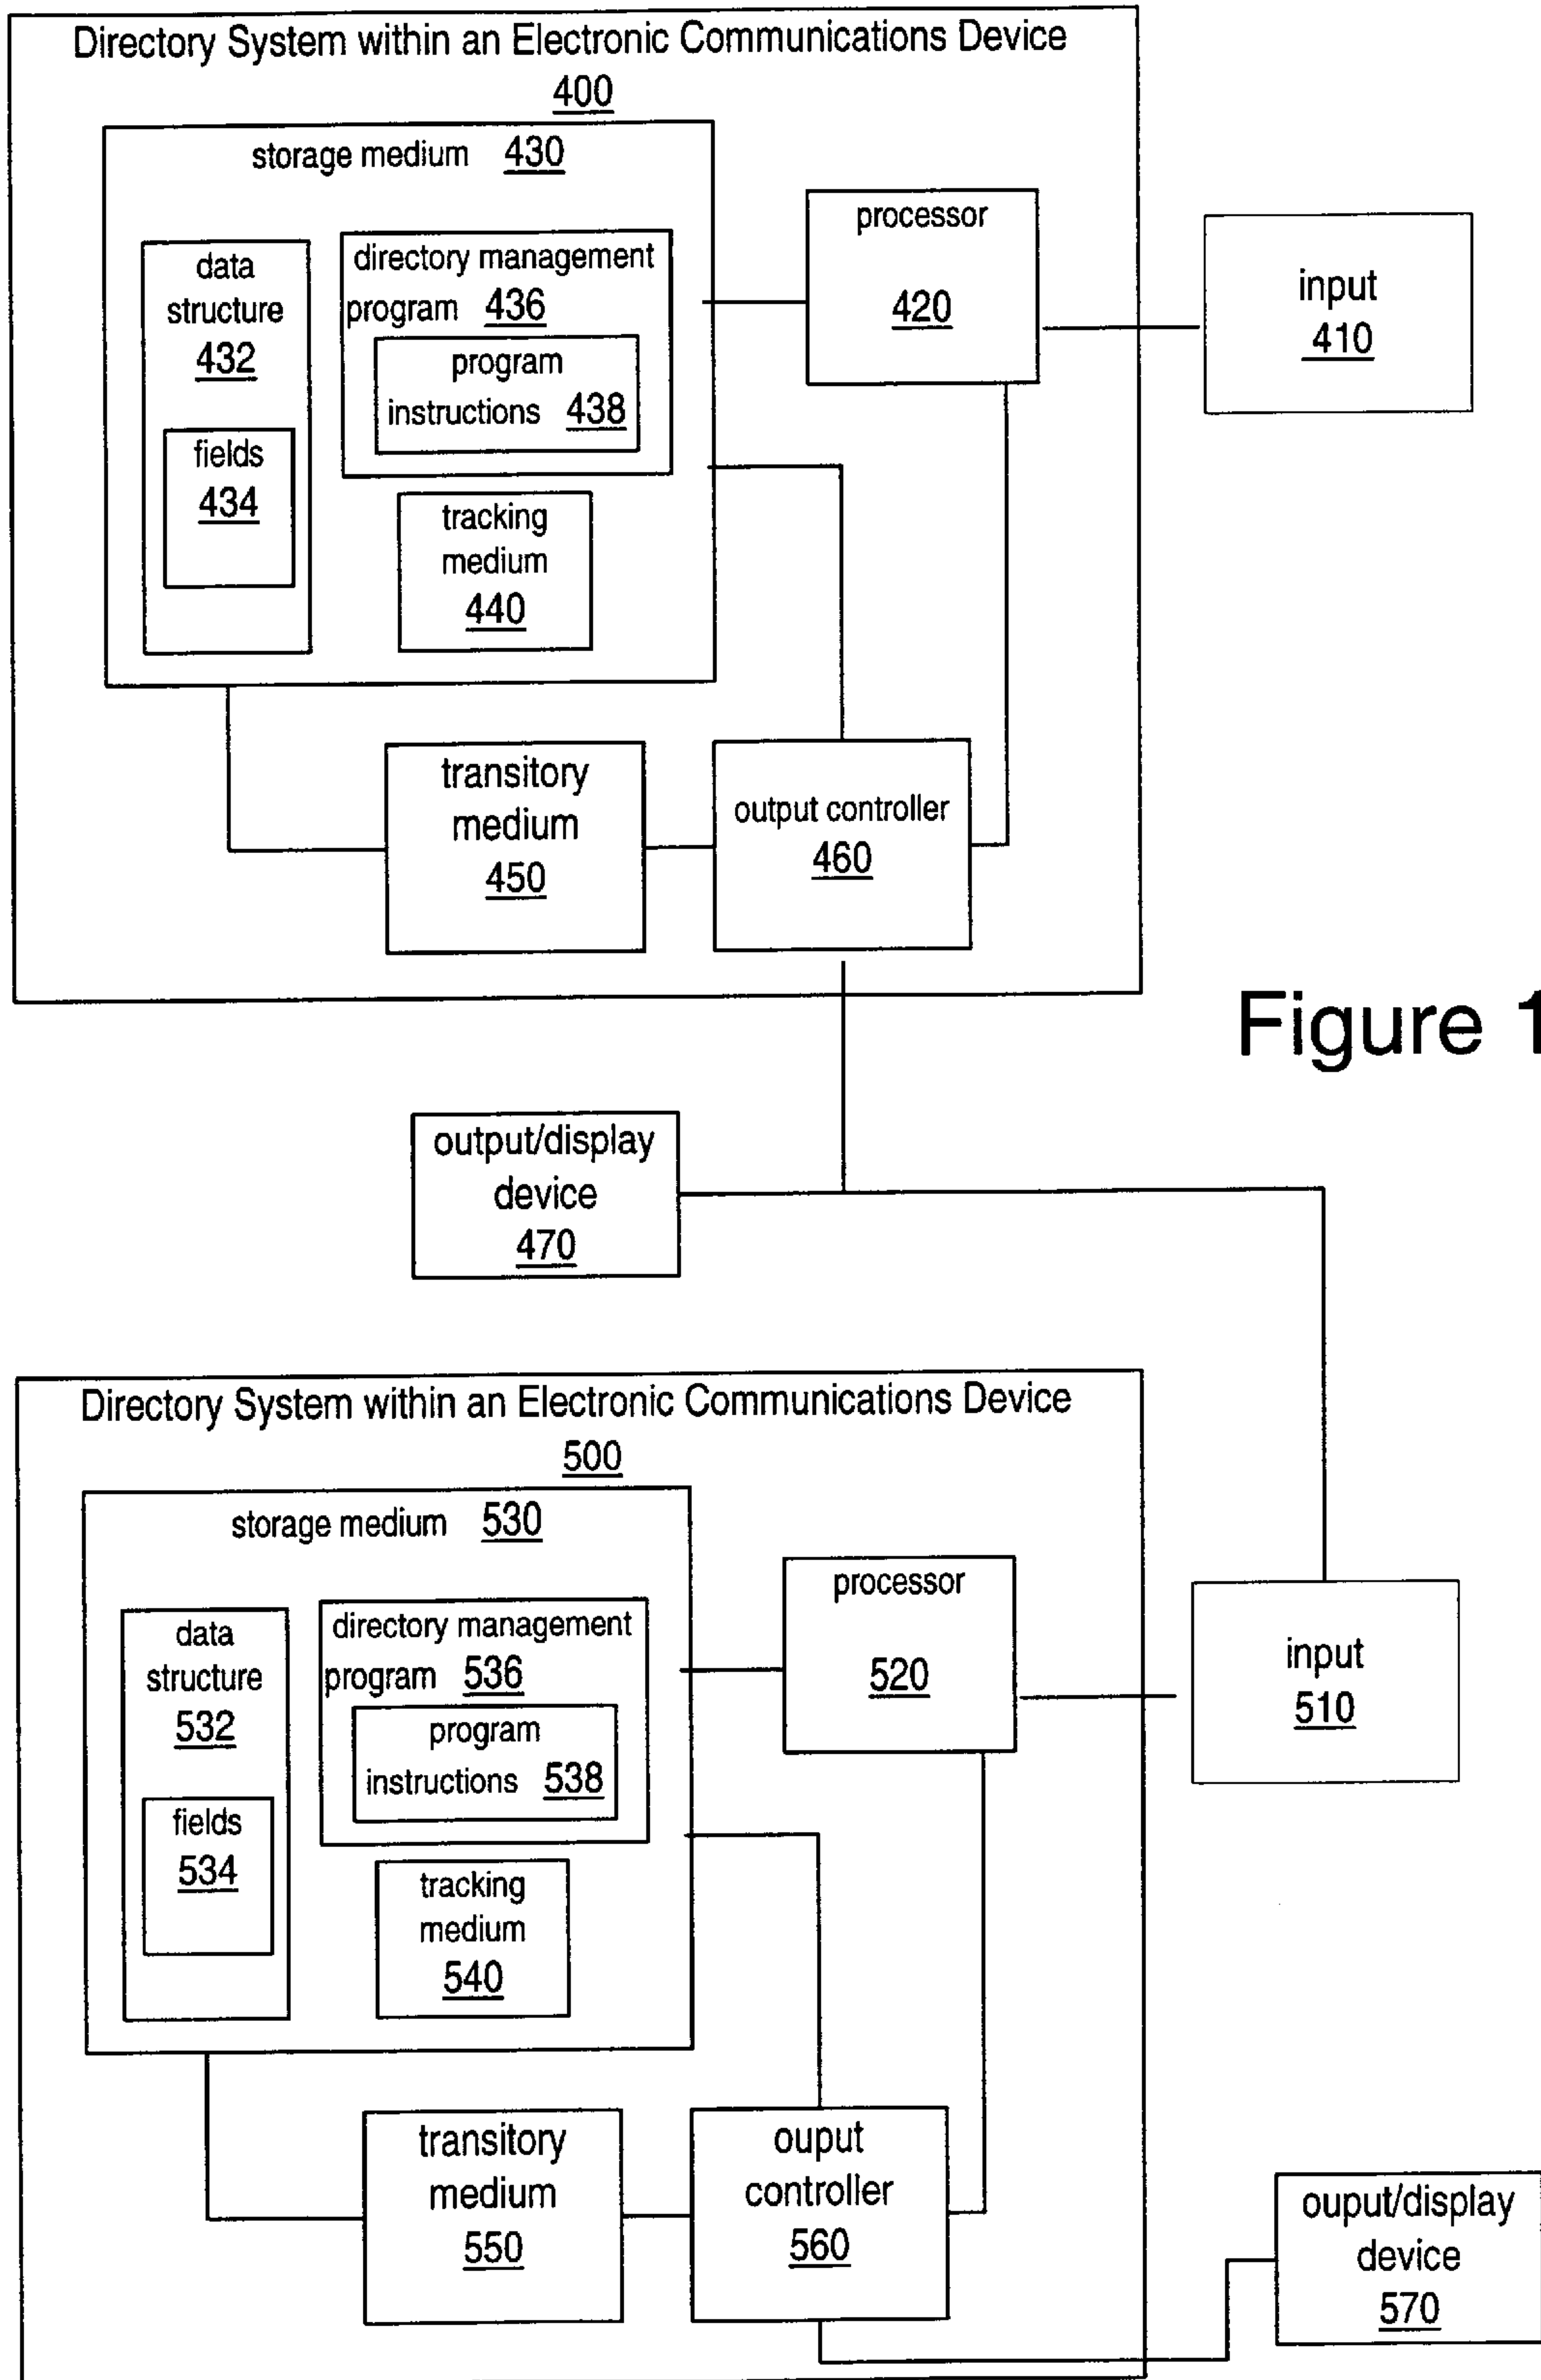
Directory System within an Electronic Communications Device
400

storage medium 430

data structure
432

fields
434

directory management program 436

program instructions 438

tracking medium
440

processor

420

input
410

transitory medium
450

output controller
460

Figure 1

output/display device
470

Directory System within an Electronic Communications Device
500

storage medium 530

data structure
532

fields
534

directory management program 536

program instructions 538

tracking medium
540

processor

520

input
510

transitory medium
550

ouput controller
560

ouput/display device
570